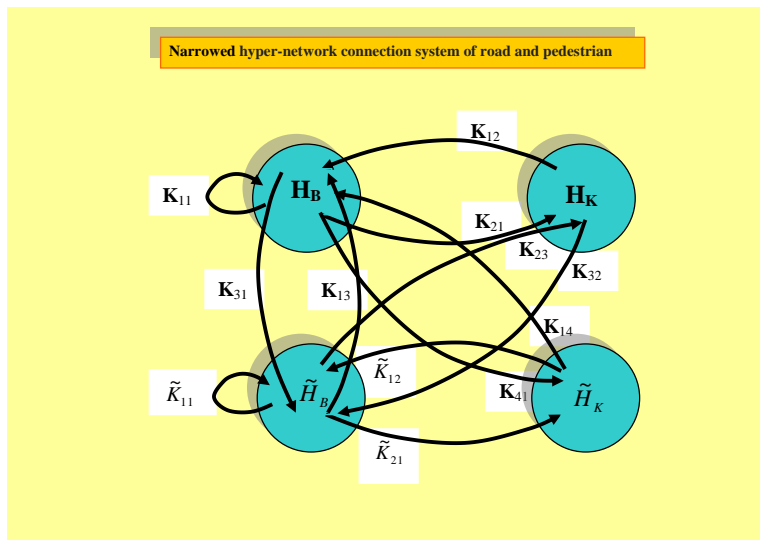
Narrowed hyper-network connection system of road and pedestrian

$\mathbf{K}_{12}$

$\mathbf{K}_{11}$

$\mathbf{H_B}$

$\mathbf{H_K}$

$\mathbf{K}_{21}$

$\mathbf{K}_{23}$

$\mathbf{K}_{32}$

$\mathbf{K}_{31}$

$\mathbf{K}_{13}$

$\mathbf{K}_{14}$

$\tilde{K}_{12}$

$\tilde{K}_{11}$

$\tilde{H}_B$

$\mathbf{K}_{41}$

$\tilde{H}_K$

$\tilde{K}_{21}$